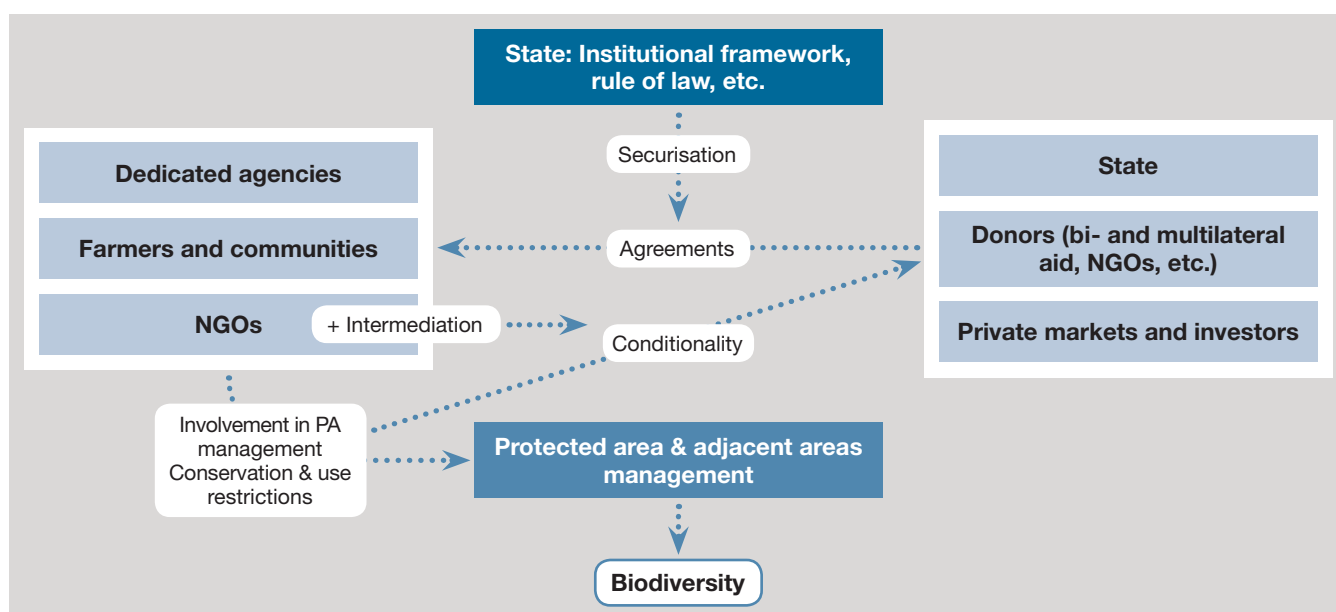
State: Institutional framework, rule of law, etc.

Securisation

Dedicated agencies

Farmers and communities

NGOs

+ Intermediation

Agreements

Conditionality

State

Donors (bi- and multilateral aid, NGOs, etc.)

Private markets and investors

Involvement in PA management Conservation & use restrictions

Protected area & adjacent areas management

Biodiversity